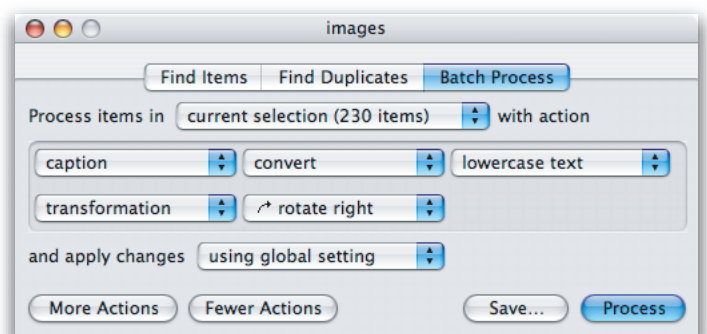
images

Find Items | Find Duplicates | Batch Process

Process items in current selection (230 items) with action

caption | convert | lowercase text

transformation | ↱ rotate right

and apply changes using global setting

More Actions | Fewer Actions | Save... | Process